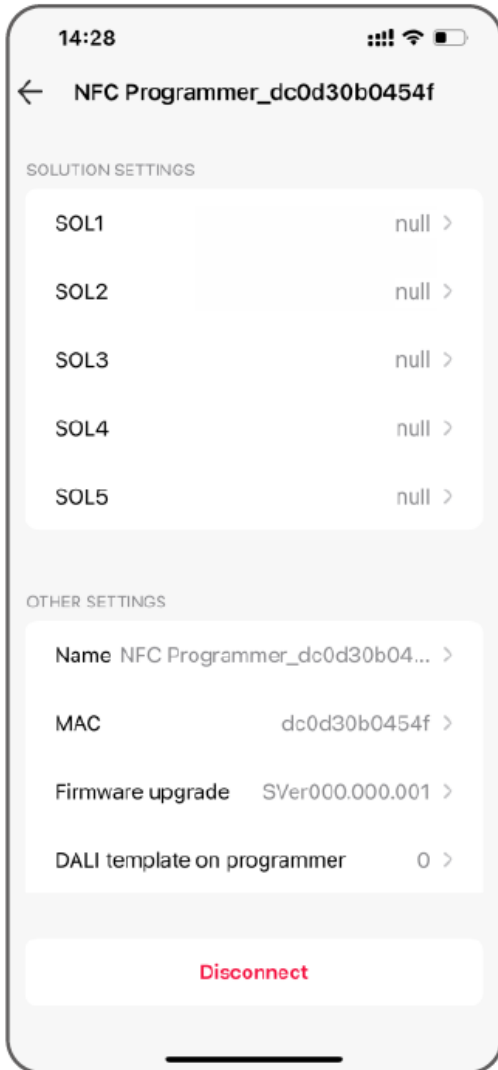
14:28

← NFC Programmer_dc0d30b0454f

SOLUTION SETTINGS

SOL1 null >

SOL2 null >

SOL3 null >

SOL4 null >

SOL5 null >

OTHER SETTINGS

Name NFC Programmer_dc0d30b04... >

MAC dc0d30b0454f >

Firmware upgrade SVer000.000.001 >

DALI template on programmer 0 >

Disconnect